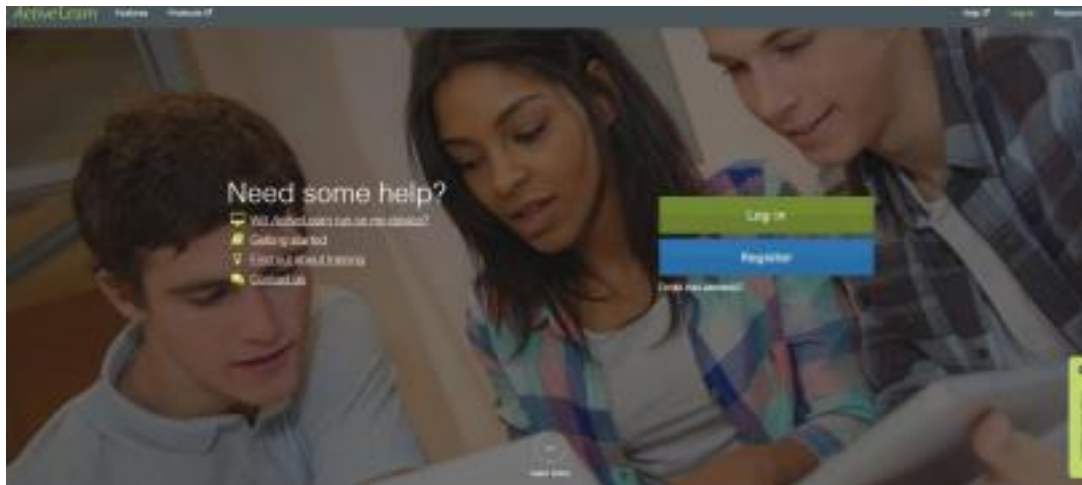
ActiveLearn Features Products

Help Log in Register

Need some help?

Will ActiveLearn run on my device?

Getting started

Find out about training

Contact us

Log in

Register

Forgotten your password?

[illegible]